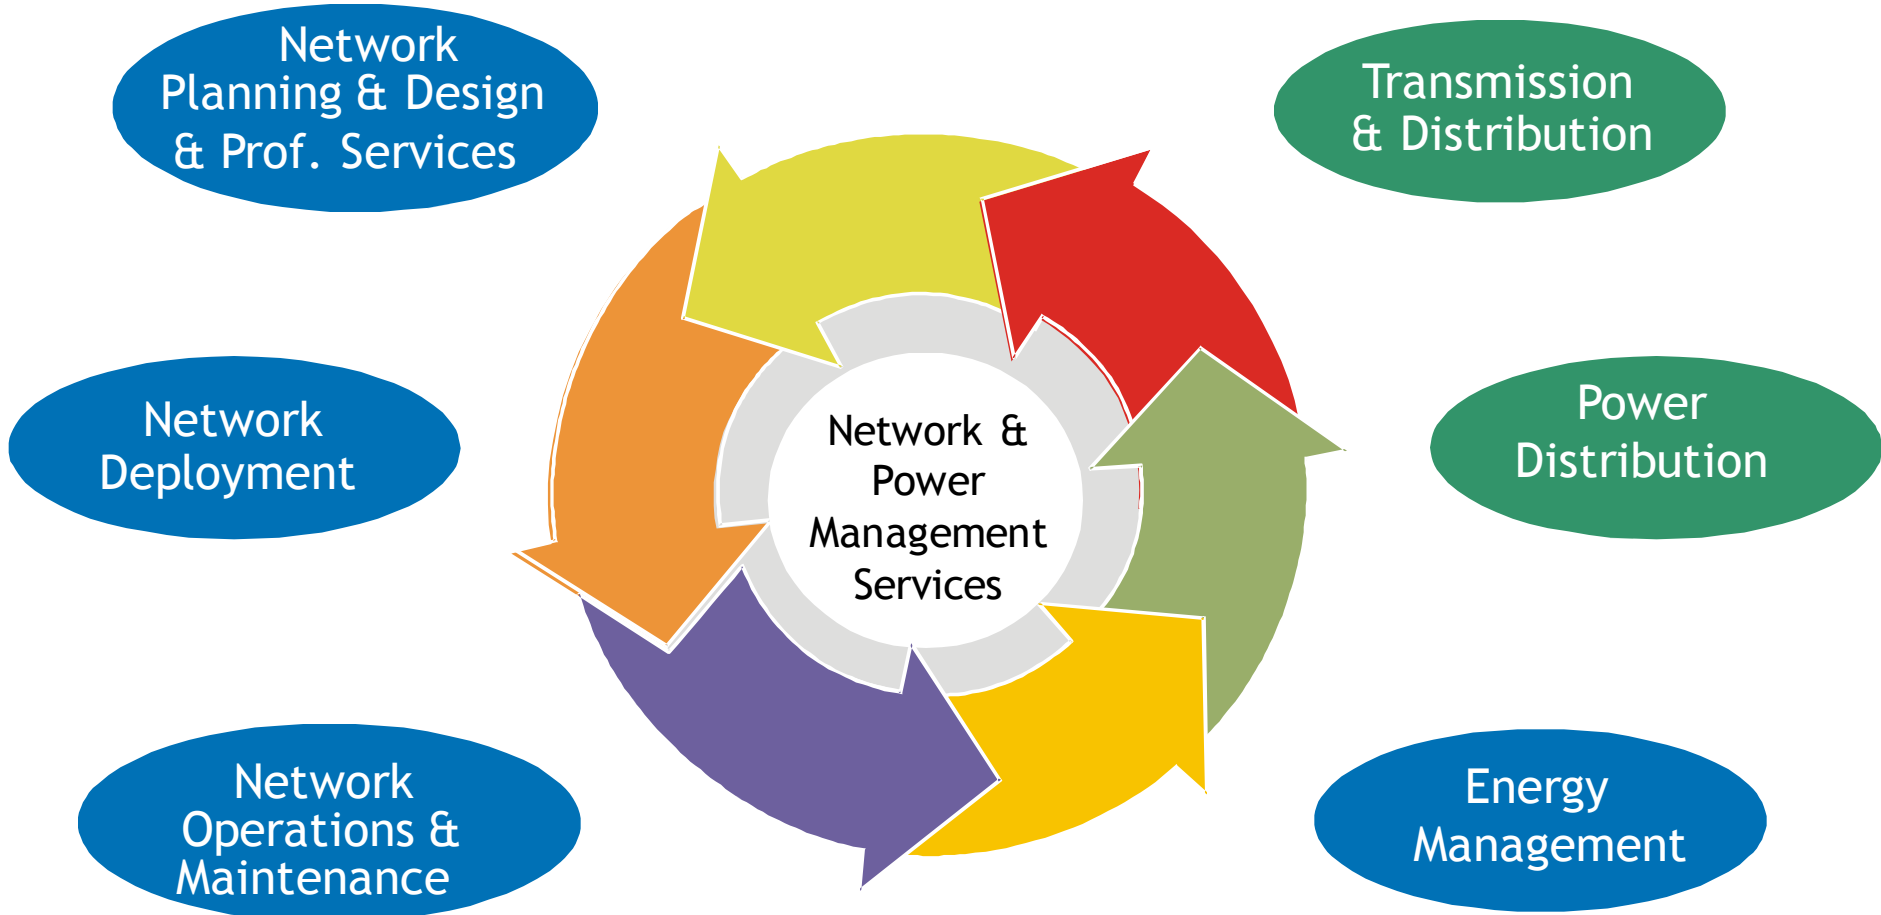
Network Planning & Design & Prof. Services

Transmission & Distribution

Network Deployment

Network & Power Management Services

Power Distribution

Network Operations & Maintenance

Energy Management